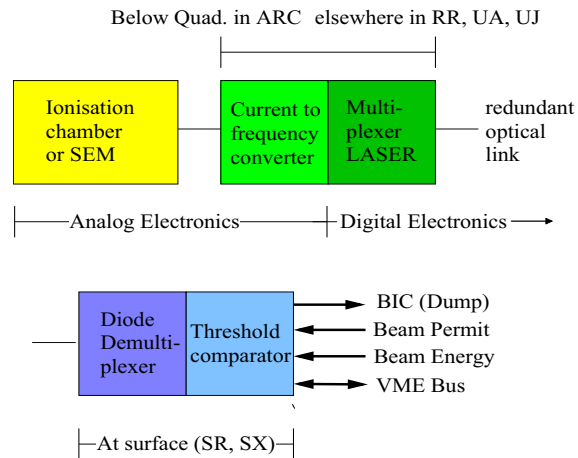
Below Quad. in ARC elsewhere in RR, UA, UJ

Ionisation chamber or SEM

Current to frequency converter

Multiplexer LASER

redundant optical link

Analog Electronics

Digital Electronics

Diode Demultiplexer

Threshold comparator

BIC (Dump)

Beam Permit

Beam Energy

VME Bus

At surface (SR, SX)